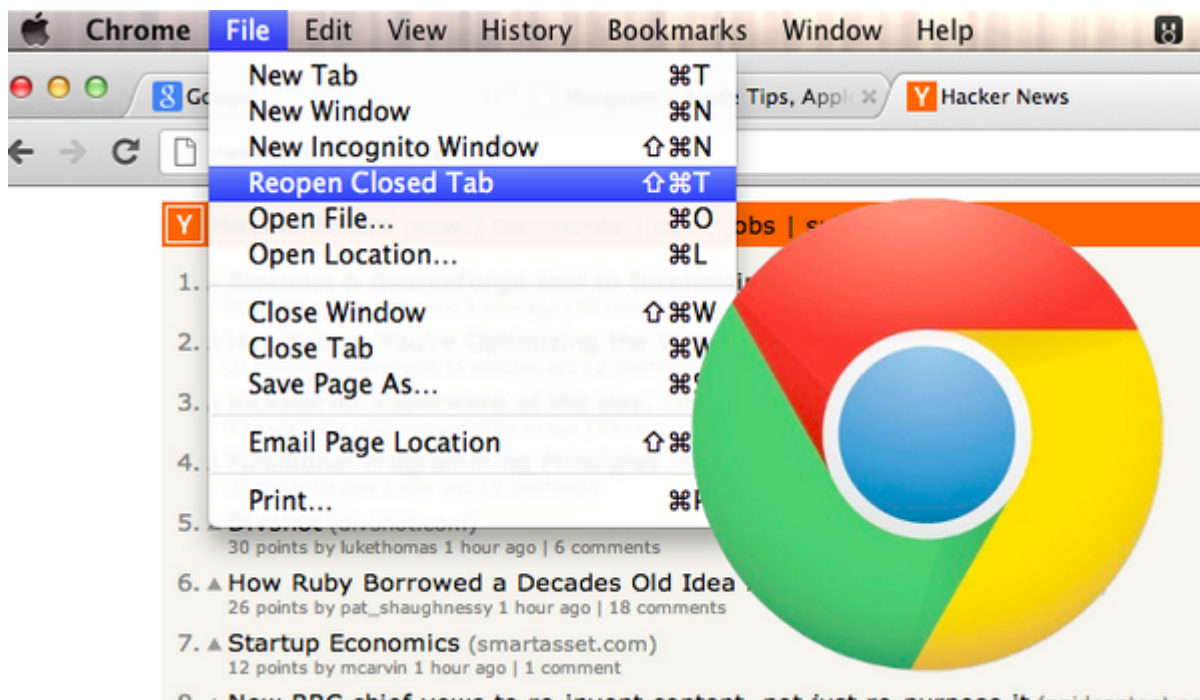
Chrome File Edit View History Bookmarks Window Help

Go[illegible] Tips, Apple Hacker News

New Tab ⌘T
New Window ⌘N
New Incognito Window ⇧⌘N
Reopen Closed Tab ⇧⌘T
Open File... ⌘O
Open Location... ⌘L
Close Window ⇧⌘W
Close Tab ⌘W
Save Page As... ⌘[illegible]
Email Page Location ⇧⌘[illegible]
Print... ⌘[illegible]

Y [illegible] obs | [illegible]

1. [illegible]
2. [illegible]
3. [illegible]
4. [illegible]
5. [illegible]
30 points by lukethomas 1 hour ago | 6 comments
6. ▲ How Ruby Borrowed a Decades Old Idea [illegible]
26 points by pat_shaughnessy 1 hour ago | 18 comments
7. ▲ Startup Economics (smartasset.com)
12 points by mcarvin 1 hour ago | 1 comment
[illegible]